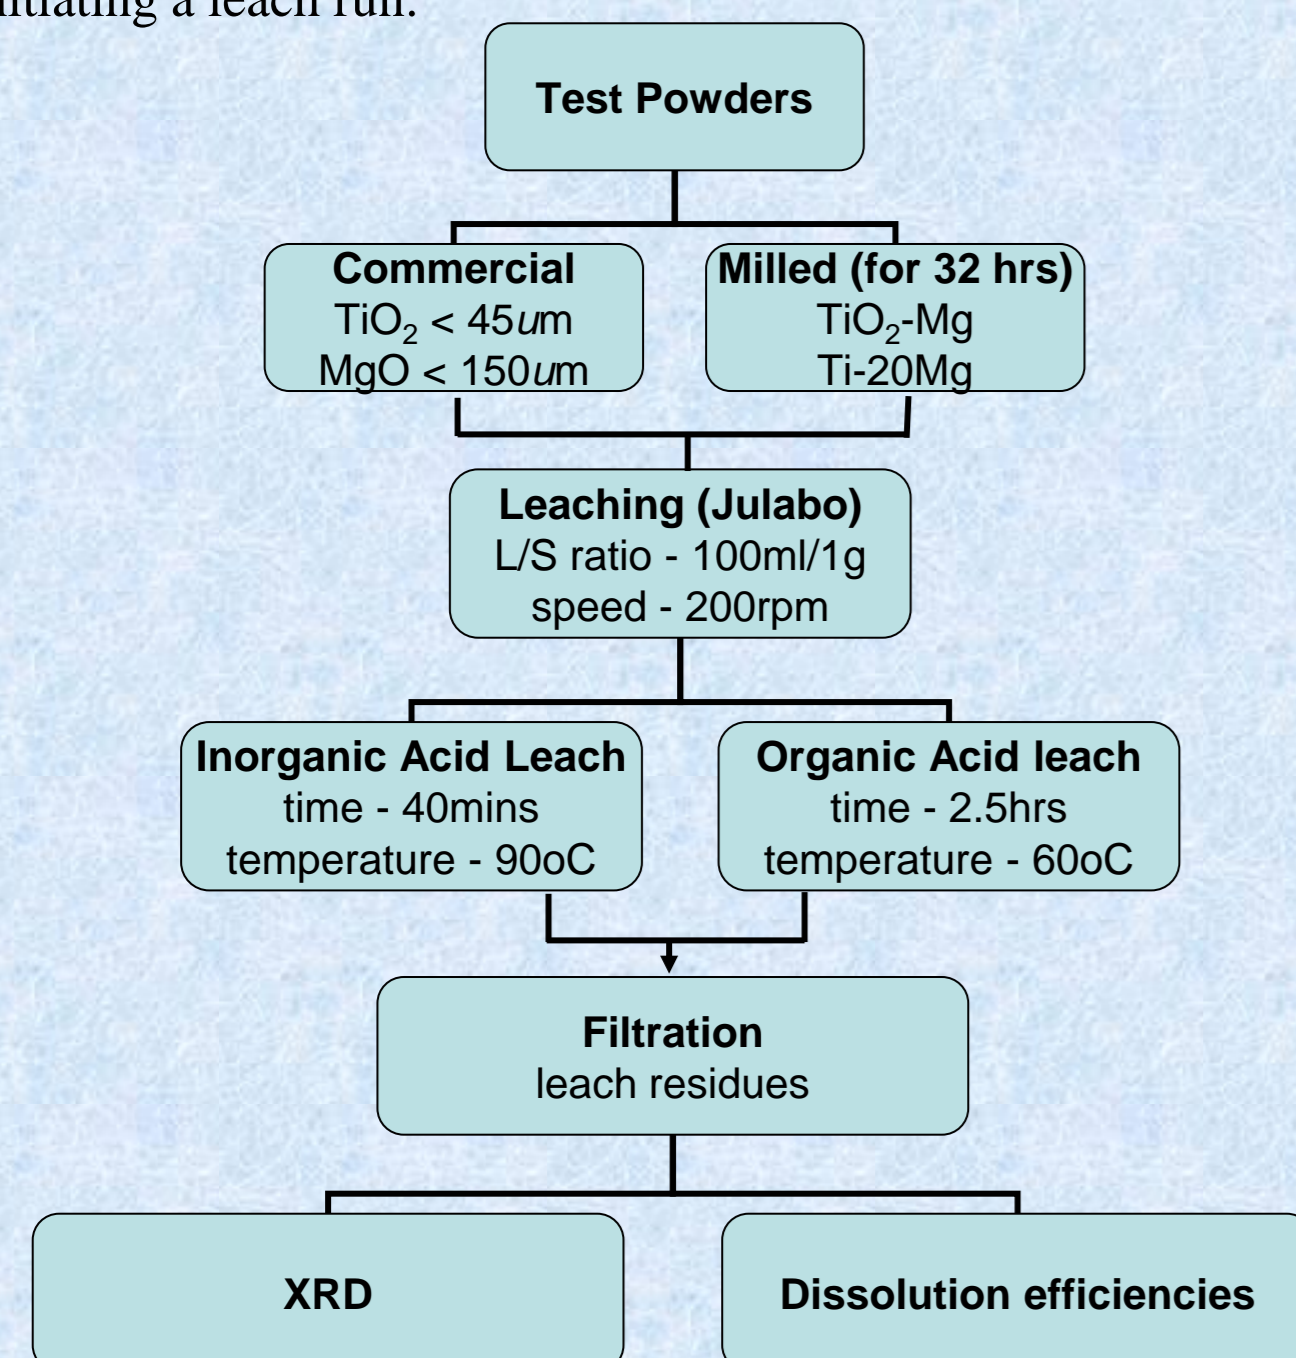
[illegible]itiating a leach run.

Test Powders

Commercial
$TiO_2$ < 45*u*m
MgO < 150*u*m

Milled (for 32 hrs)
$TiO_2$-Mg
Ti-20Mg

Leaching (Julabo)
L/S ratio - 100ml/1g
speed - 200rpm

Inorganic Acid Leach
time - 40mins
temperature - 90oC

Organic Acid leach
time - 2.5hrs
temperature - 60oC

Filtration
leach residues

XRD

Dissolution efficiencies